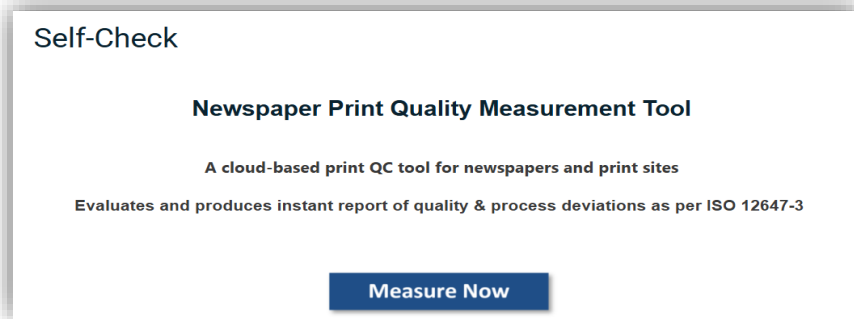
Self-Check

Newspaper Print Quality Measurement Tool

A cloud-based print QC tool for newspapers and print sites

Evaluates and produces instant report of quality & process deviations as per ISO 12647-3

Measure Now